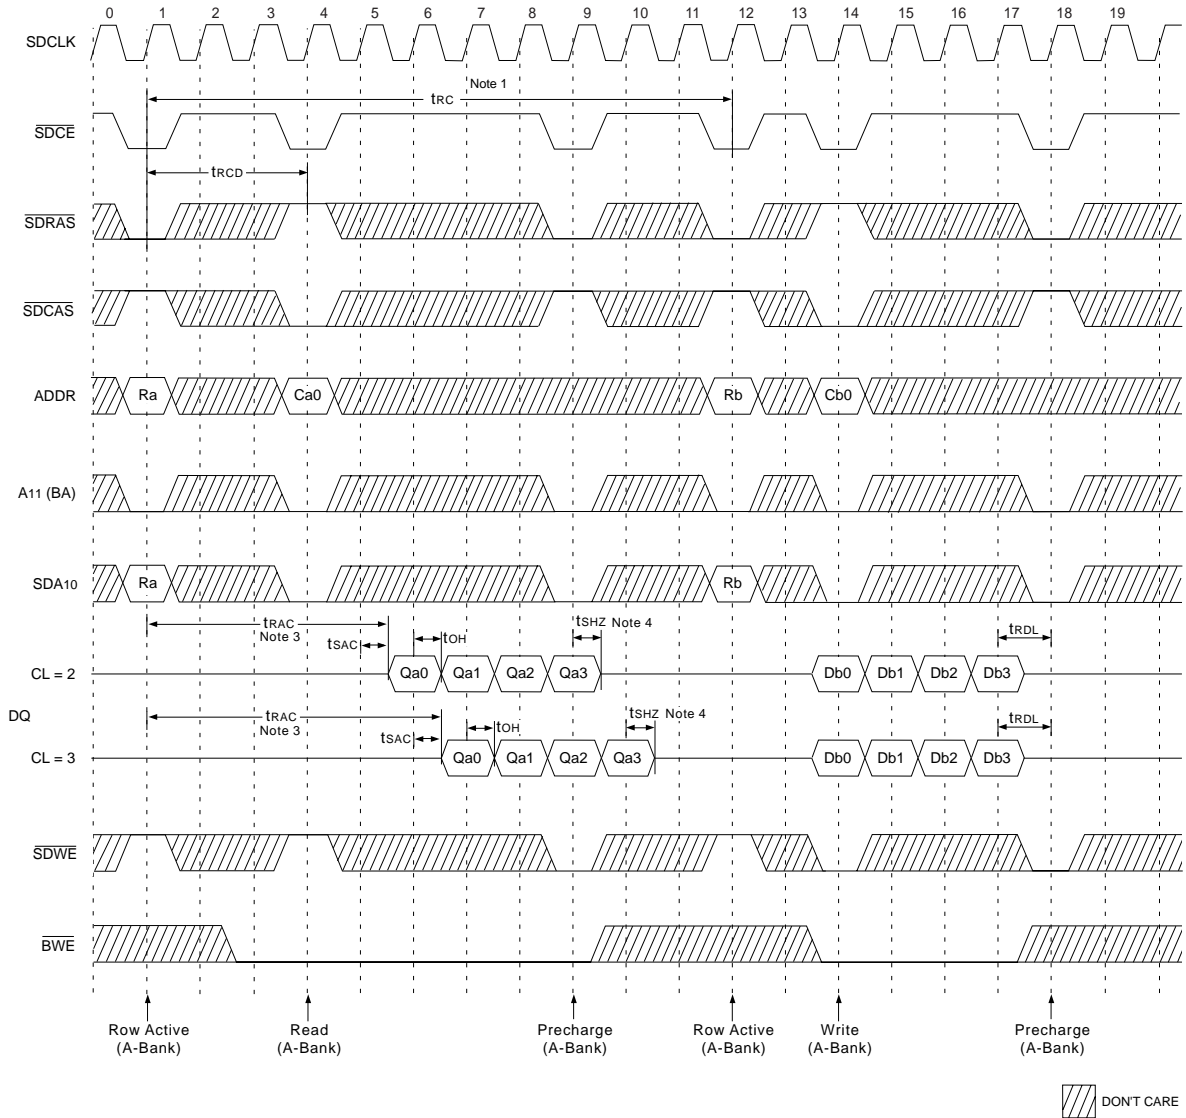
0 1 2 3 4 5 6 7 8 9 10 11 12 13 14 15 16 17 18 19

SDCLK

Note 1

$t_{RC}$

$\overline{SDCE}$

$t_{RCD}$

$\overline{SDRAS}$

$\overline{SDCAS}$

ADDR Ra Ca0 Rb Cb0

A11 (BA)

SDA10 Ra Rb

$t_{RAC}$
Note 3

$t_{SAC}$

$t_{OH}$

$t_{SHZ}$ Note 4

$t_{RDL}$

CL = 2 Qa0 Qa1 Qa2 Qa3 Db0 Db1 Db2 Db3

DQ

$t_{RAC}$
Note 3

$t_{SAC}$

$t_{OH}$

$t_{SHZ}$ Note 4

$t_{RDL}$

CL = 3 Qa0 Qa1 Qa2 Qa3 Db0 Db1 Db2 Db3

$\overline{SDWE}$

$\overline{BWE}$

Row Active (A-Bank)

Read (A-Bank)

Precharge (A-Bank)

Row Active (A-Bank)

Write (A-Bank)

Precharge (A-Bank)

DON'T CARE